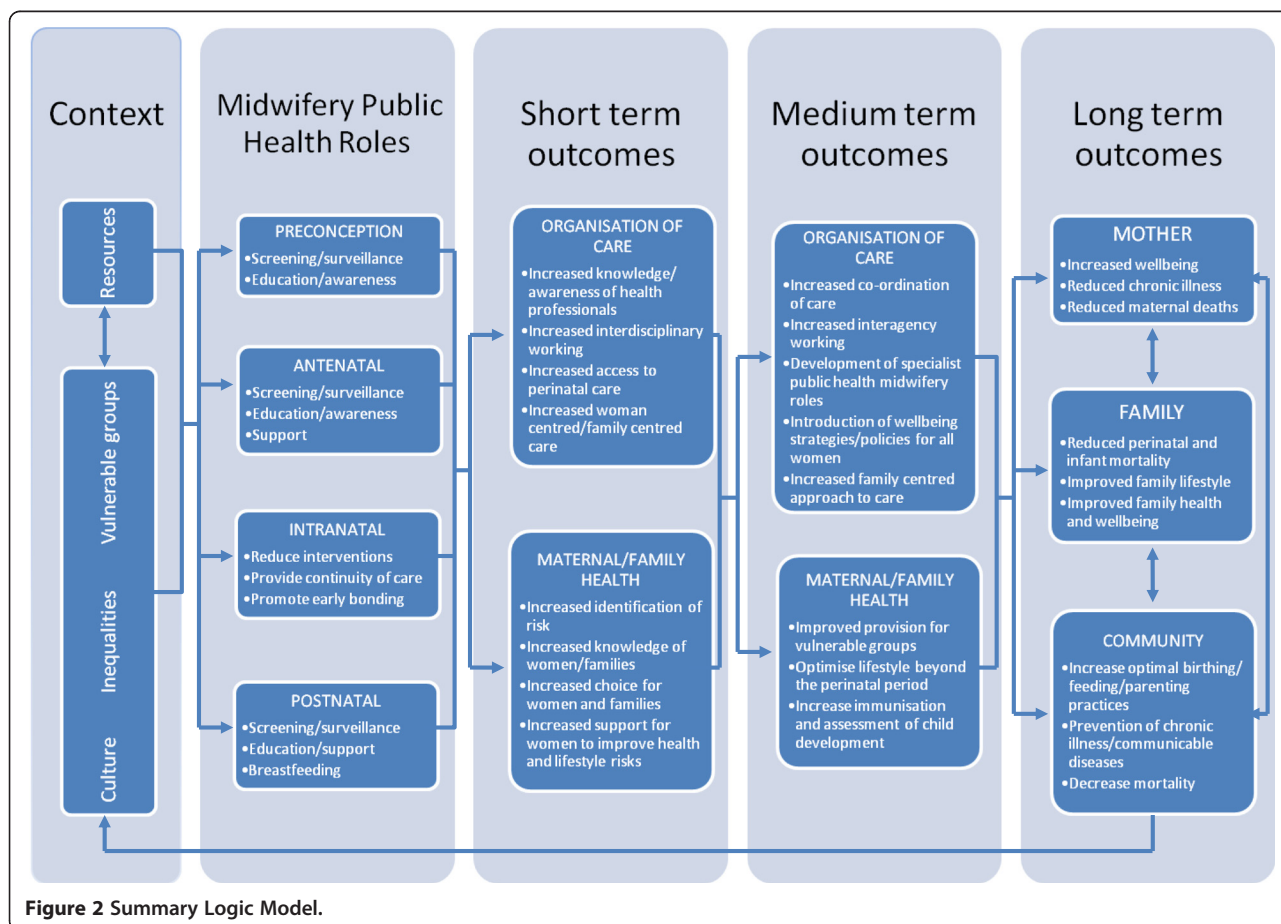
Context

Resources

Vulnerable groups

Inequalities

Culture

Midwifery Public Health Roles

PRECONCEPTION
•Screening/surveillance
•Education/awareness

ANTENATAL
•Screening/surveillance
•Education/awareness
•Support

INTRANATAL
•Reduce interventions
•Provide continuity of care
•Promote early bonding

POSTNATAL
•Screening/surveillance
•Education/support
•Breastfeeding

Short term outcomes

ORGANISATION OF CARE
•Increased knowledge/ awareness of health professionals
•Increased interdisciplinary working
•Increased access to perinatal care
•Increased woman centred/family centred care

MATERNAL/FAMILY HEALTH
•Increased identification of risk
•Increased knowledge of women/families
•Increased choice for women and families
•Increased support for women to improve health and lifestyle risks

Medium term outcomes

ORGANISATION OF CARE
•Increased co-ordination of care
•Increased interagency working
•Development of specialist public health midwifery roles
•Introduction of wellbeing strategies/policies for all women
•Increased family centred approach to care

MATERNAL/FAMILY HEALTH
•Improved provision for vulnerable groups
•Optimise lifestyle beyond the perinatal period
•Increase immunisation and assessment of child development

Long term outcomes

MOTHER
•Increased wellbeing
•Reduced chronic illness
•Reduced maternal deaths

FAMILY
•Reduced perinatal and infant mortality
•Improved family lifestyle
•Improved family health and wellbeing

COMMUNITY
•Increase optimal birthing/ feeding/parenting practices
•Prevention of chronic illness/communicable diseases
•Decrease mortality

Figure 2 Summary Logic Model.